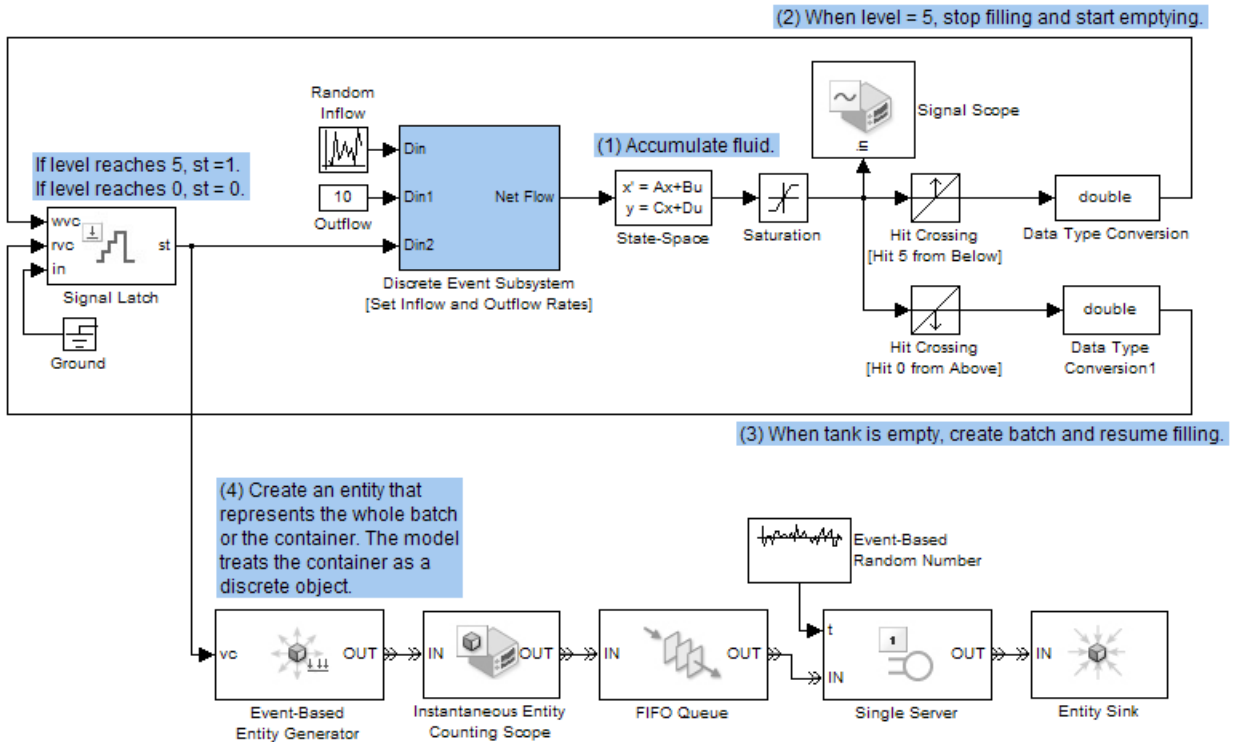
(2) When level = 5, stop filling and start emptying.

Random Inflow

If level reaches 5, st =1.
If level reaches 0, st = 0.

wvc
rvc
in
st
Signal Latch

Ground

Din
10
Din1
Outflow
Din2
Net Flow
Discrete Event Subsystem
[Set Inflow and Outflow Rates]

(1) Accumulate fluid.

x' = Ax+Bu
y = Cx+Du
State-Space

Saturation

Signal Scope

Hit Crossing
[Hit 5 from Below]

double
Data Type Conversion

Hit Crossing
[Hit 0 from Above]

double
Data Type Conversion1

(3) When tank is empty, create batch and resume filling.

(4) Create an entity that represents the whole batch or the container. The model treats the container as a discrete object.

Event-Based Random Number

vc
OUT
Event-Based Entity Generator

IN
OUT
Instantaneous Entity Counting Scope

IN
OUT
FIFO Queue

t
1
IN
OUT
Single Server

IN
Entity Sink